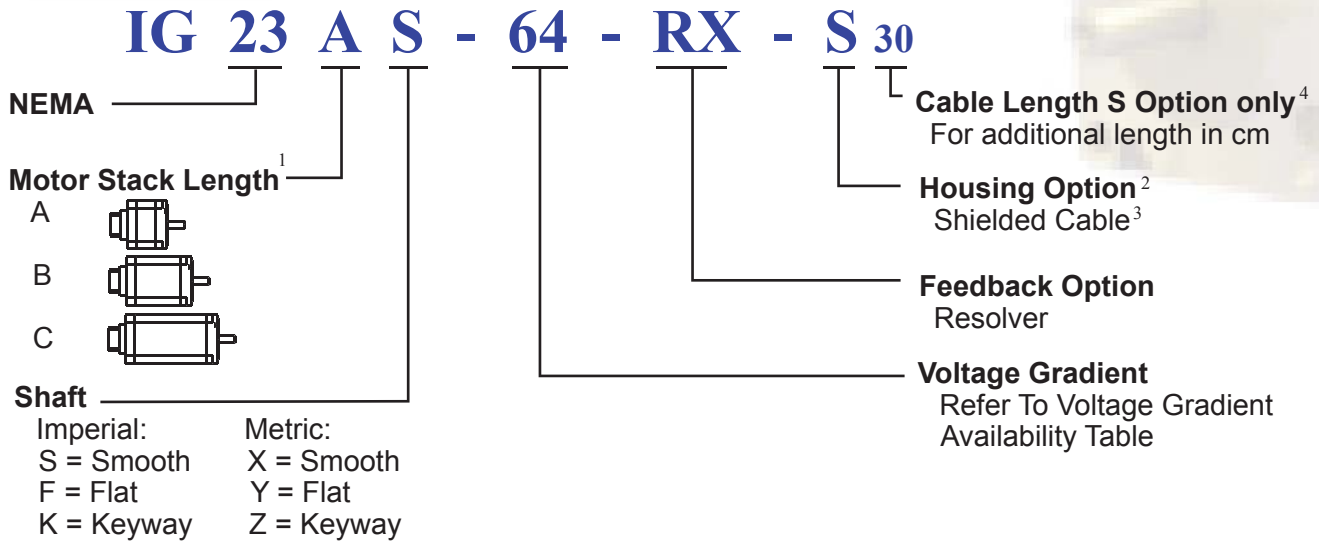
IG 23 A S - 64 - RX - S 30

NEMA

Motor Stack Length$^1$
A
B
C

Shaft
Imperial:
S = Smooth
F = Flat
K = Keyway

Metric:
X = Smooth
Y = Flat
Z = Keyway

Cable Length S Option only$^4$
For additional length in cm

Housing Option$^2$
Shielded Cable$^3$

Feedback Option
Resolver

Voltage Gradient
Refer To Voltage Gradient Availability Table